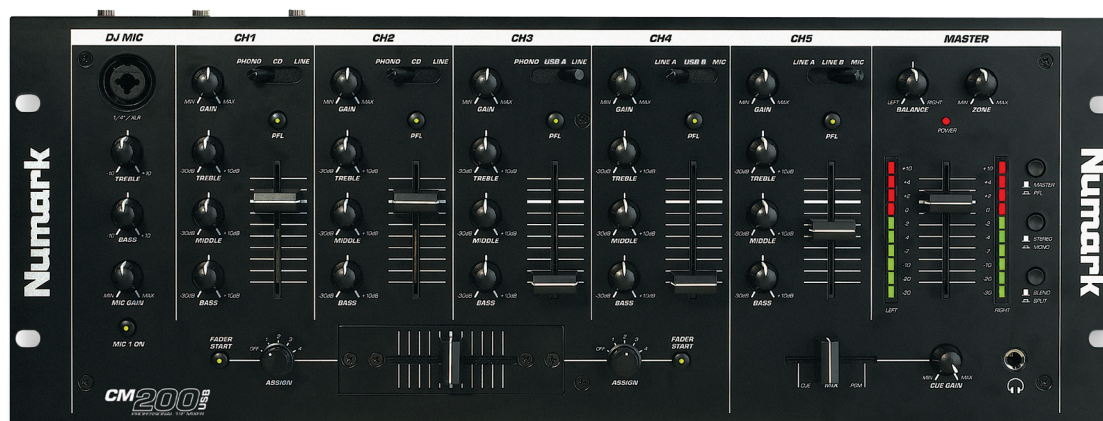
DJ MIC
1/4" / XLR
-10 TREBLE +10
-10 BASS +10
MIN MIC GAIN MAX
MIC 1 ON

CH1
PHONO CD LINE
MIN GAIN MAX
PFL
-30dB TREBLE +10dB
-30dB MIDDLE +10dB
-30dB BASS +10dB

CH2
PHONO CD LINE
MIN GAIN MAX
PFL
-30dB TREBLE +10dB
-30dB MIDDLE +10dB
-30dB BASS +10dB

CH3
PHONO USB A LINE
MIN GAIN MAX
PFL
-30dB TREBLE +10dB
-30dB MIDDLE +10dB
-30dB BASS +10dB

CH4
LINE A USB B MIC
MIN GAIN MAX
PFL
-30dB TREBLE +10dB
-30dB MIDDLE +10dB
-30dB BASS +10dB

CH5
LINE A LINE B MIC
MIN GAIN MAX
PFL
-30dB TREBLE +10dB
-30dB MIDDLE +10dB
-30dB BASS +10dB

MASTER
LEFT BALANCE RIGHT
MIN ZONE MAX
POWER
+10 +4 +2 0 -2 -4 -7 -10 -20 -30
+10 +4 +2 0 -2 -4 -7 -10 -20 -30
LEFT RIGHT
MASTER PFL
STEREO MONO
BLEND SPLIT

Numark
Numark

FADER START
OFF 1 2 3 4
ASSIGN
OFF 1 2 3 4
ASSIGN
FADER START

CUE MIX PGM
MIN CUE GAIN MAX

CM200 USB
PROFESSIONAL DJ MIXER